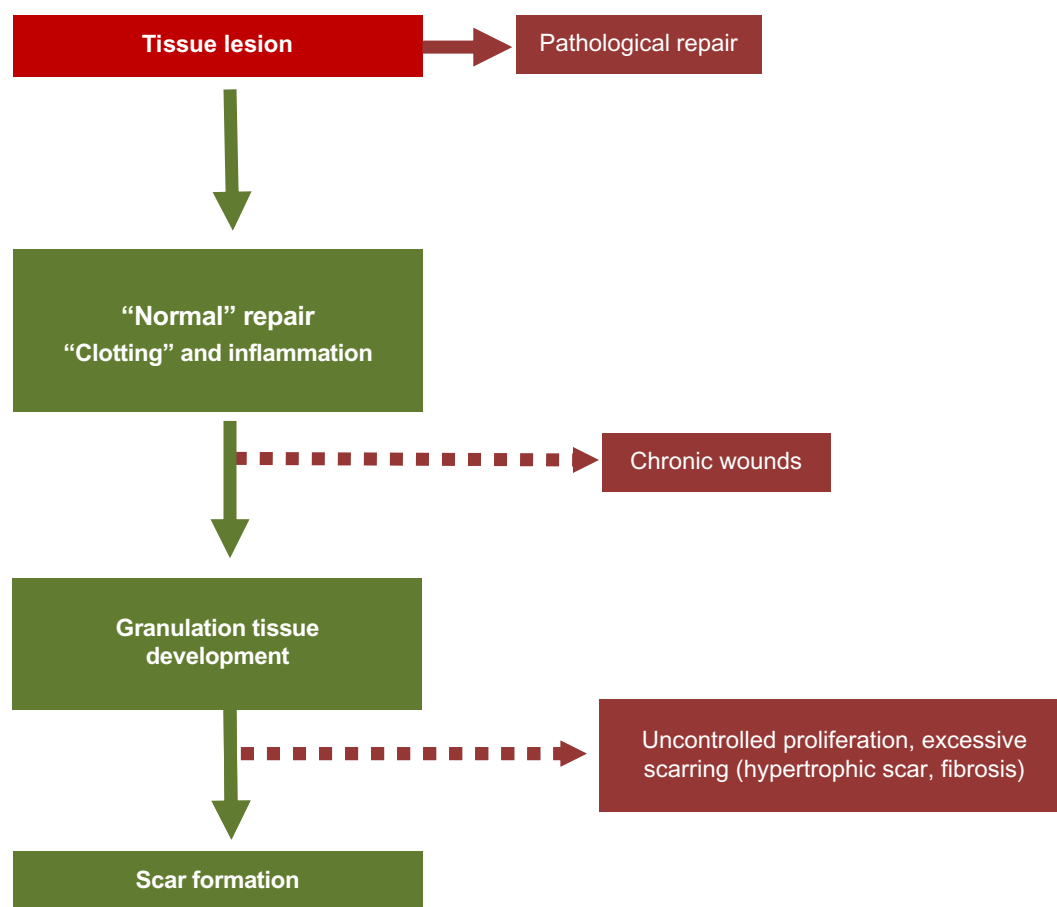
Tissue lesion

Pathological repair

“Normal” repair
“Clotting” and inflammation

Chronic wounds

Granulation tissue development

Uncontrolled proliferation, excessive scarring (hypertrophic scar, fibrosis)

Scar formation